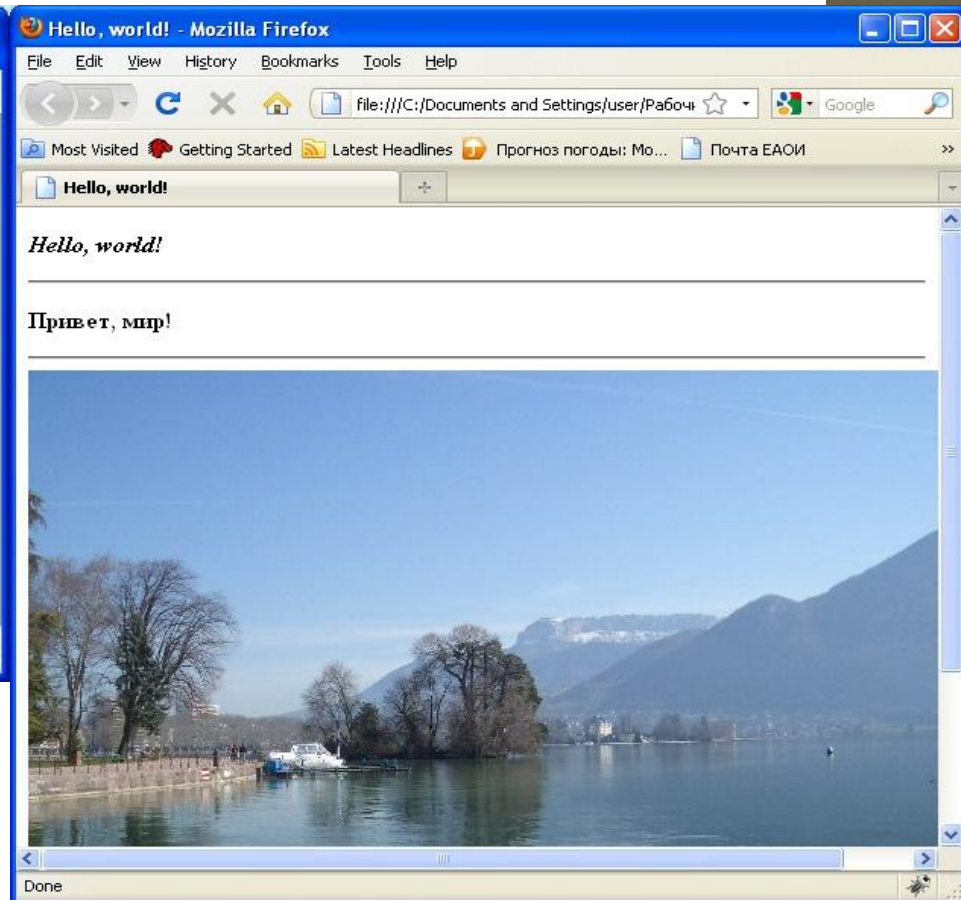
Hello, world! - Mozilla Firefox

File Edit View History Bookmarks Tools Help

file:///C:/Documents and Settings/user/Рабочи

Google

Most Visited Getting Started Latest Headlines Прогноз погоды: Мо... Почта ЕАОИ

Hello, world!

*Hello, world!*

**Привет, мир!**

Done